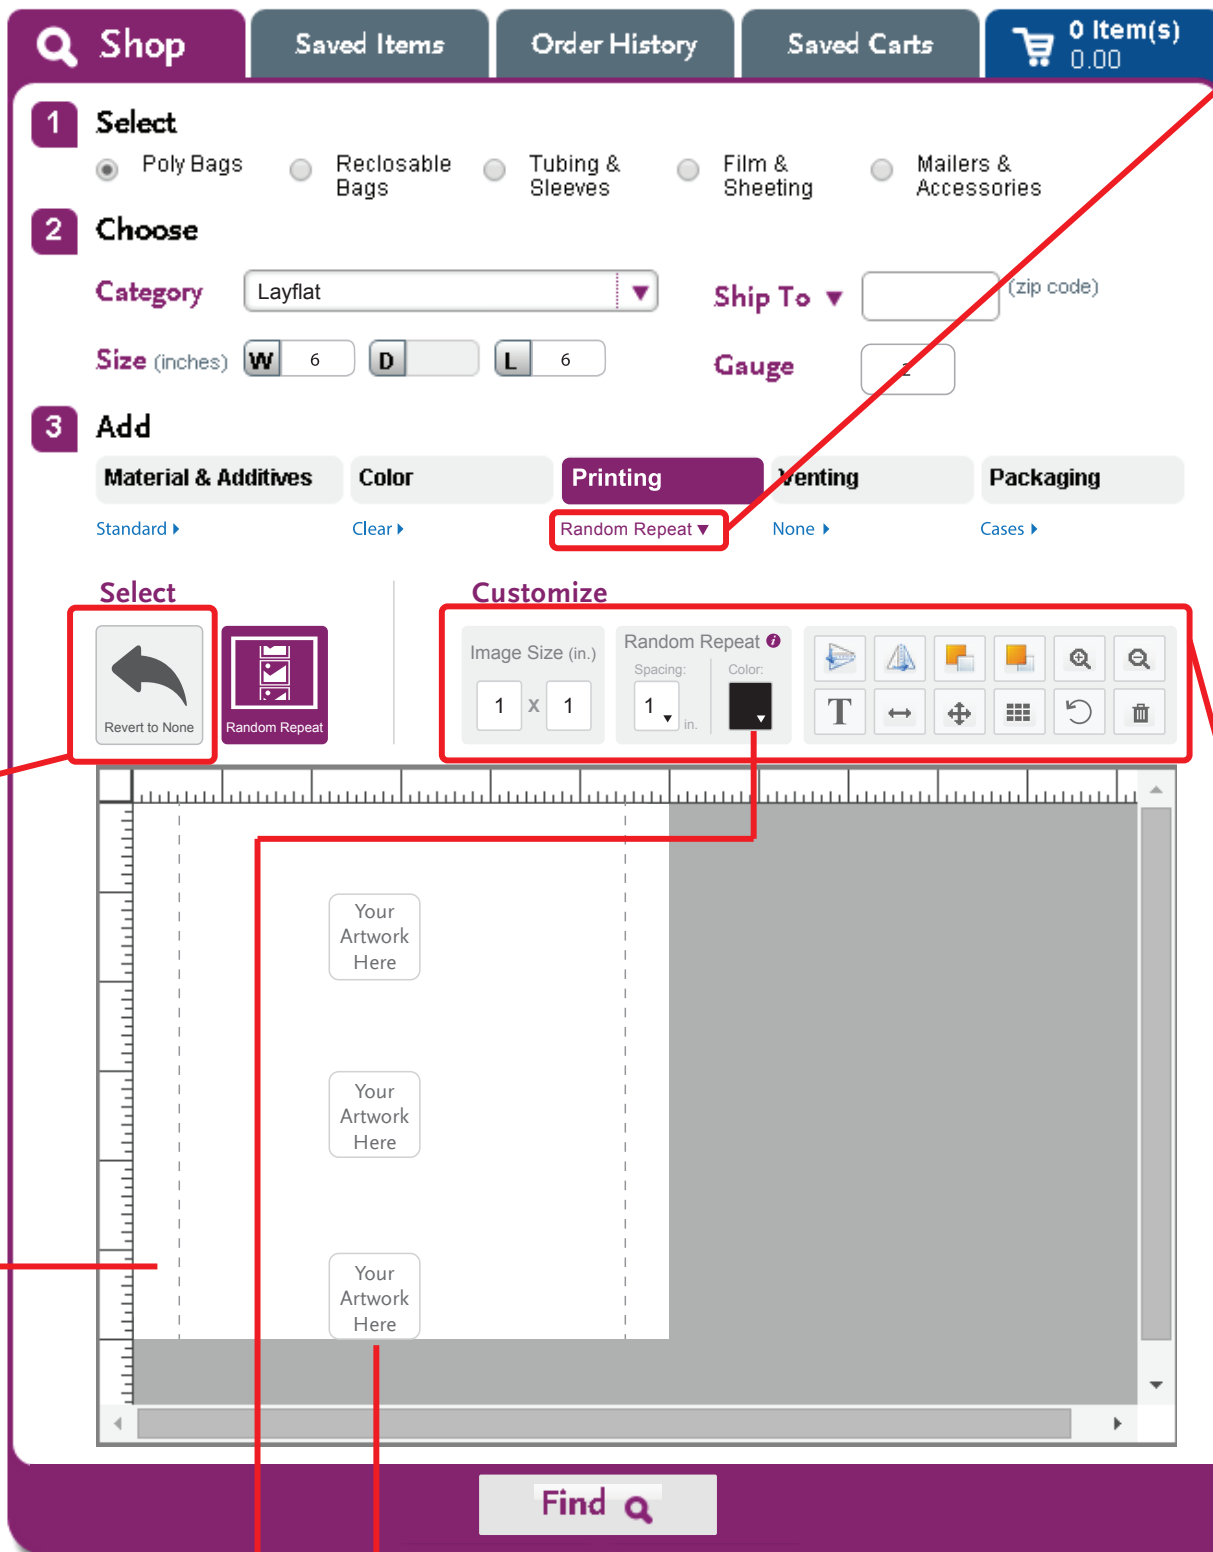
Shop
Saved Items
Order History
Saved Carts
0 Item(s)
0.00

1 Select
Poly Bags
Reclosable Bags
Tubing & Sleeves
Film & Sheeting
Mailers & Accessories

2 Choose
Category
Layflat
Ship To
(zip code)
Size (inches) W 6 D L 6
Gauge 2

3 Add
Material & Additives
Color
Printing
Venting
Packaging
Standard
Clear
Random Repeat
None
Cases

Select
Revert to None
Random Repeat

Customize
Image Size (in.)
1 x 1
Random Repeat
Spacing:
1
in.
Color:

Your Artwork Here
Your Artwork Here
Your Artwork Here

Find